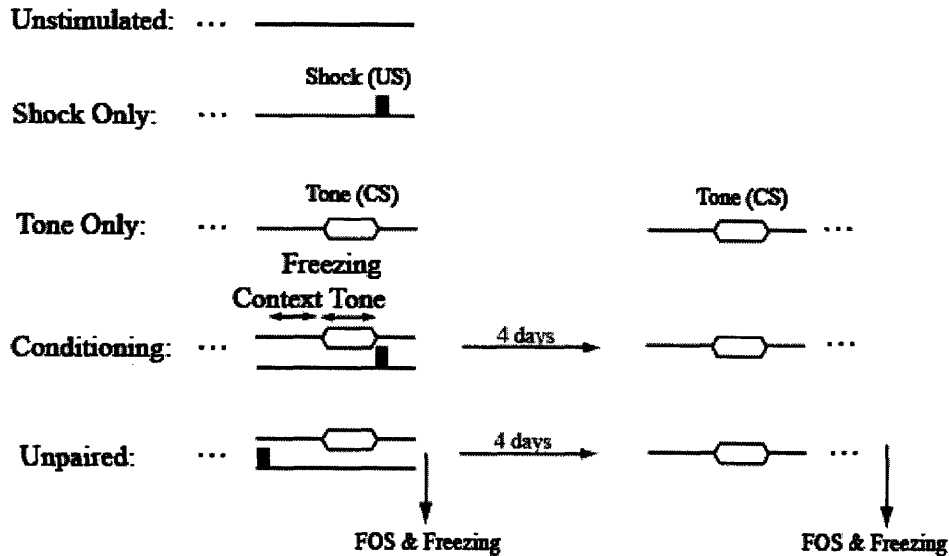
Unstimulated: ...

Shock (US)

Shock Only: ...

Tone (CS)

Tone Only: ...

Tone (CS)

...

Freezing

Context Tone

Conditioning: ...

4 days

...

Unpaired: ...

4 days

...

FOS & Freezing

FOS & Freezing